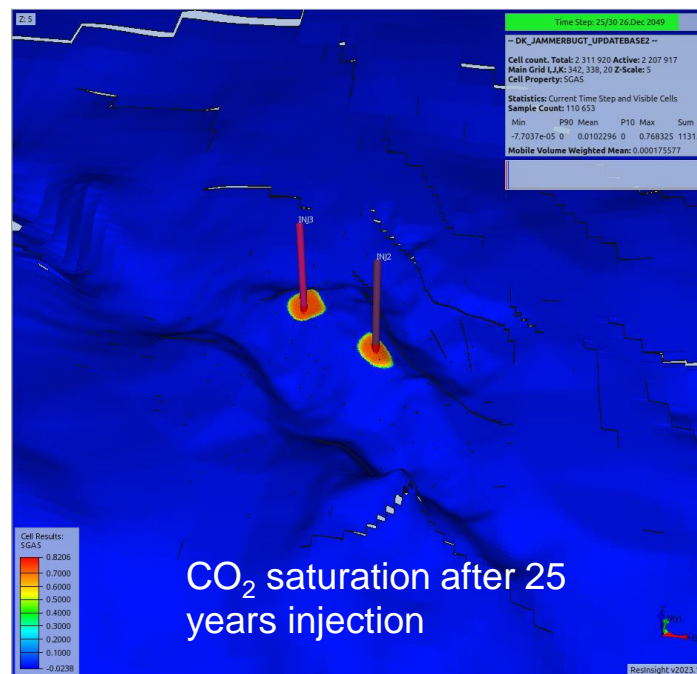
Z: 5

Time Step: 25/30 26.Dec 2049

-- DK_JAMMERBUGT_UPDATEBASE2 --

Cell count. Total: 2 311 920 Active: 2 207 917
Main Grid I,J,K: 342, 338, 20 Z-Scale: 5
Cell Property: SGAS

Statistics: Current Time Step and Visible Cells
Sample Count: 110 653

| Min | P90 | Mean | P10 | Max | Sum |
|---|---|---|---|---|---|
| -7.7037e-05 | 0 | 0.0102296 | 0 | 0.768325 | 1131 |

Mobile Volume Weighted Mean: 0.000175577

INJ3

INJ2

Cell Results:
SGAS

0.8206
0.7000
0.6000
0.5000
0.4000
0.3000
0.2000
0.1000
-0.0238

$CO_2$ saturation after 25 years injection

ResInsight v2023.